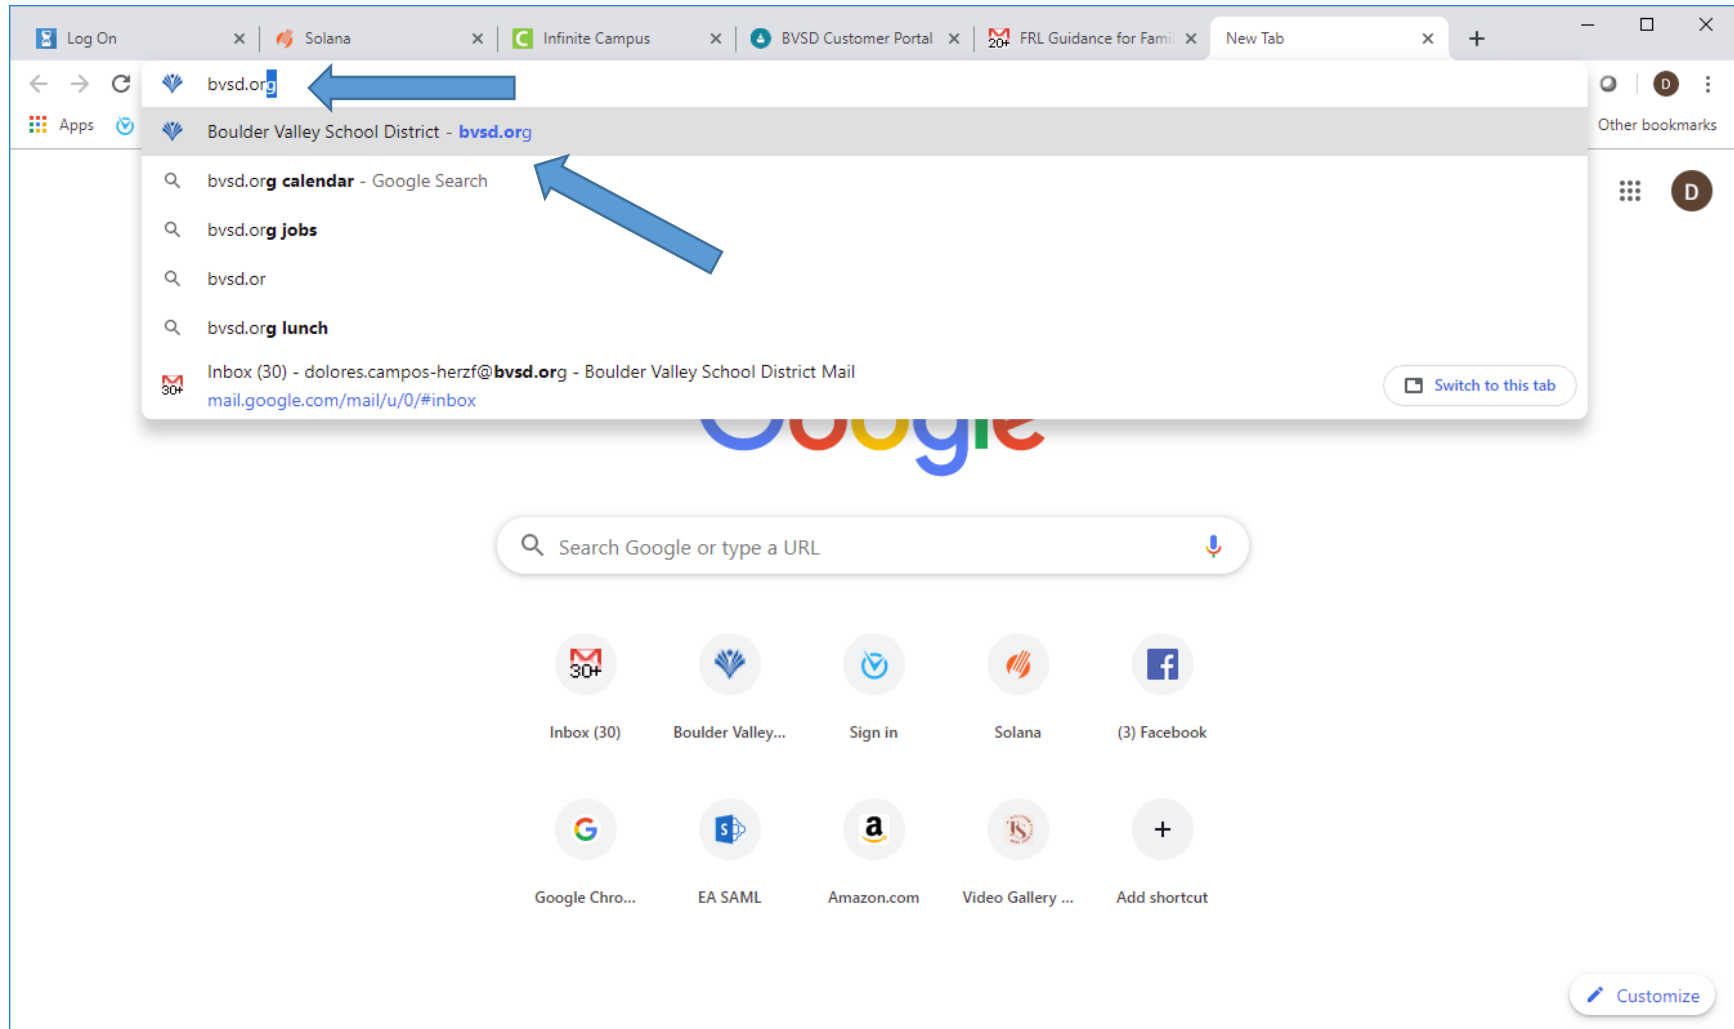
Log On ×
Solana ×
Infinite Campus ×
BVSD Customer Portal ×
FRL Guidance for Fami ×
New Tab ×
+

Apps

bvsd.org

Boulder Valley School District - bvsd.org

bvsd.org calendar - Google Search

bvsd.org jobs

bvsd.or

bvsd.org lunch

Inbox (30) - dolores.campos-herzf@bvsd.org - Boulder Valley School District Mail
mail.google.com/mail/u/0/#inbox

Switch to this tab

Other bookmarks

D

Search Google or type a URL

Inbox (30)
Boulder Valley...
Sign in
Solana
(3) Facebook

Google Chro...
EA SAML
Amazon.com
Video Gallery ...
Add shortcut

Customize